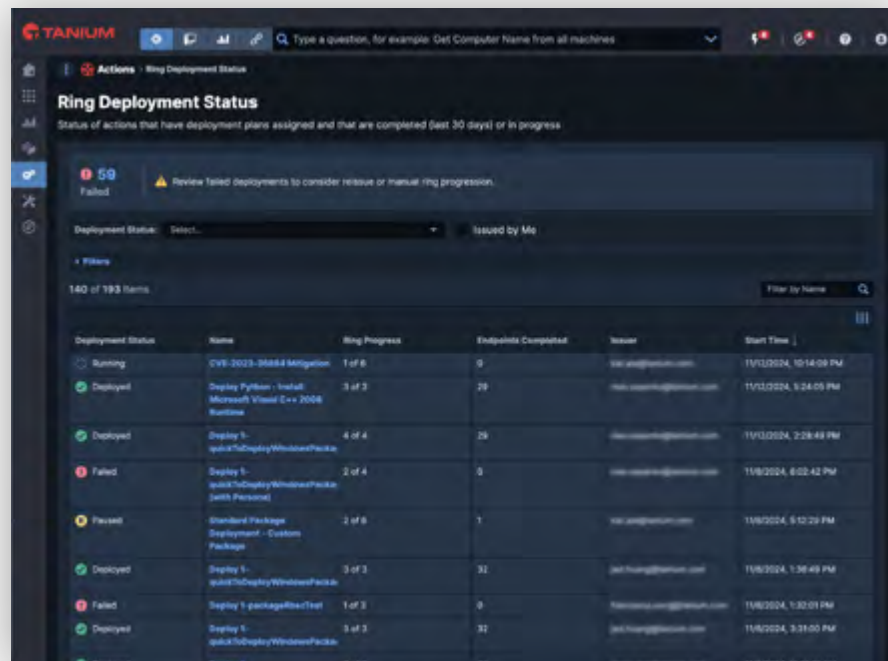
TANIUM

Type a question, for example: Get Computer Name from all machines

Actions › Ring Deployment Status

Ring Deployment Status

Status of actions that have deployment plans assigned and that are completed (last 30 days) or in progress

59
Failed

Review failed deployments to consider reissue or manual ring progression.

Deployment Status: Select... Issued by Me

+ Filters

140 of 193 Items

Filter by Name

| Deployment Status | Name | Ring Progress | Endpoints Completed | Issuer | Start Time |
|---|---|---|---|---|---|
| Running | CVE-2023-35684 Mitigation | 1 of 6 | 0 | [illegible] | 11/12/2024, 10:14:09 PM |
| Deployed | Deploy Python - Install Microsoft Visual C++ 2008 Runtime | 3 of 3 | 29 | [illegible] | 11/12/2024, 5:24:05 PM |
| Deployed | Deploy 1-quickToDeployWindowsPacka | 4 of 4 | 29 | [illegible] | 11/12/2024, 2:28:49 PM |
| Failed | Deploy 1-quickToDeployWindowsPacka (with Persona) | 2 of 4 | 0 | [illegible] | 11/8/2024, 6:02:42 PM |
| Paused | Standard Package Deployment - Custom Package | 2 of 6 | 1 | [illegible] | 11/8/2024, 5:12:29 PM |
| Deployed | Deploy 1-quickToDeployWindowsPacka | 3 of 3 | 32 | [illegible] | 11/8/2024, 1:38:49 PM |
| Failed | Deploy 1-packageRbacTest | 1 of 3 | 0 | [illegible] | 11/8/2024, 1:32:01 PM |
| Deployed | Deploy 1-quickToDeployWindowsPacka | 3 of 3 | 32 | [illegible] | 11/8/2024, 3:31:00 PM |